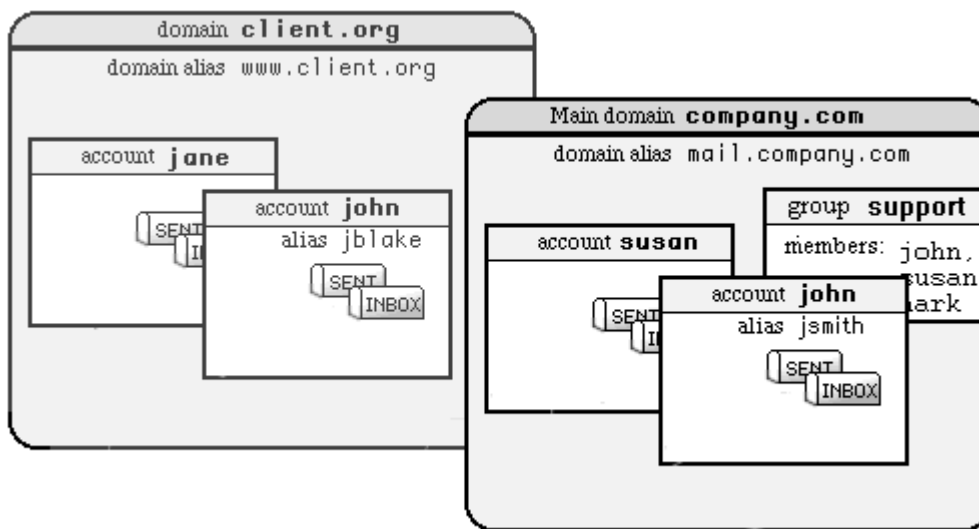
domain **client.org**

domain alias www.client.org

account **jane**

SENT

IN

account **john**

alias jblake

SENT

INBOX

Main domain **company.com**

domain alias mail.company.com

group **support**

members: john, susan, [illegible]ark

account **susan**

SENT

IN

account **john**

alias jsmith

SENT

INBOX